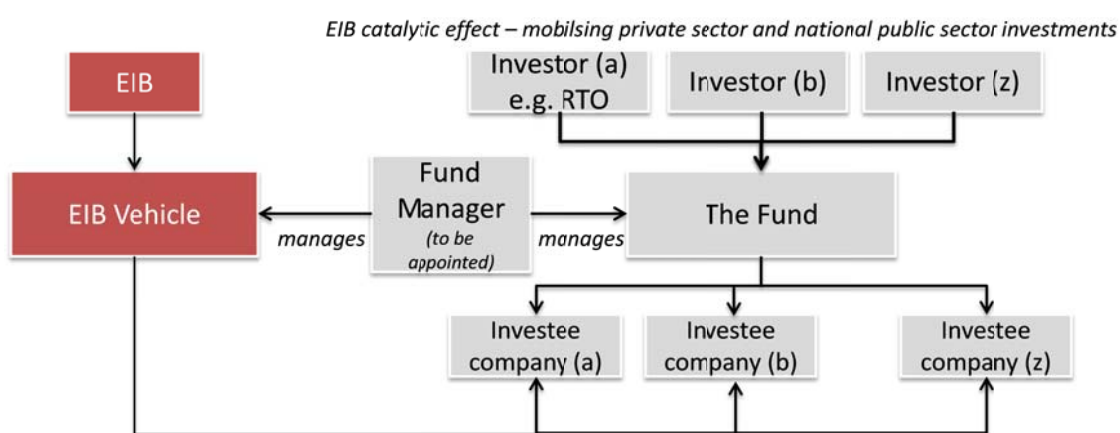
EIB catalytic effect – mobilising private sector and national public sector investments

EIB

EIB Vehicle

Investor (a) e.g. RTO

Investor (b)

Investor (z)

Fund Manager (to be appointed)

manages

manages

The Fund

Investee company (a)

Investee company (b)

Investee company (z)